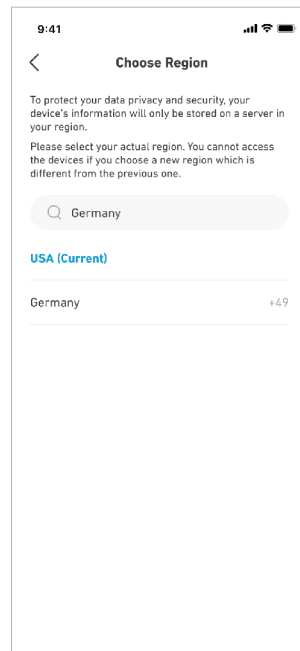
9:41

Choose Region

To protect your data privacy and security, your device's information will only be stored on a server in your region.

Please select your actual region. You cannot access the devices if you choose a new region which is different from the previous one.

Germany

USA (Current)

Germany +49